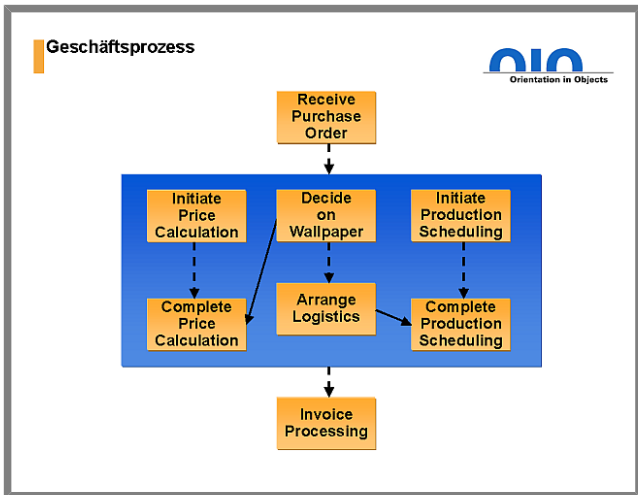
Geschäftsprozess

OIO
Orientation in Objects

Receive Purchase Order

Initiate Price Calculation

Decide on Wallpaper

Initiate Production Scheduling

Complete Price Calculation

Arrange Logistics

Complete Production Scheduling

Invoice Processing